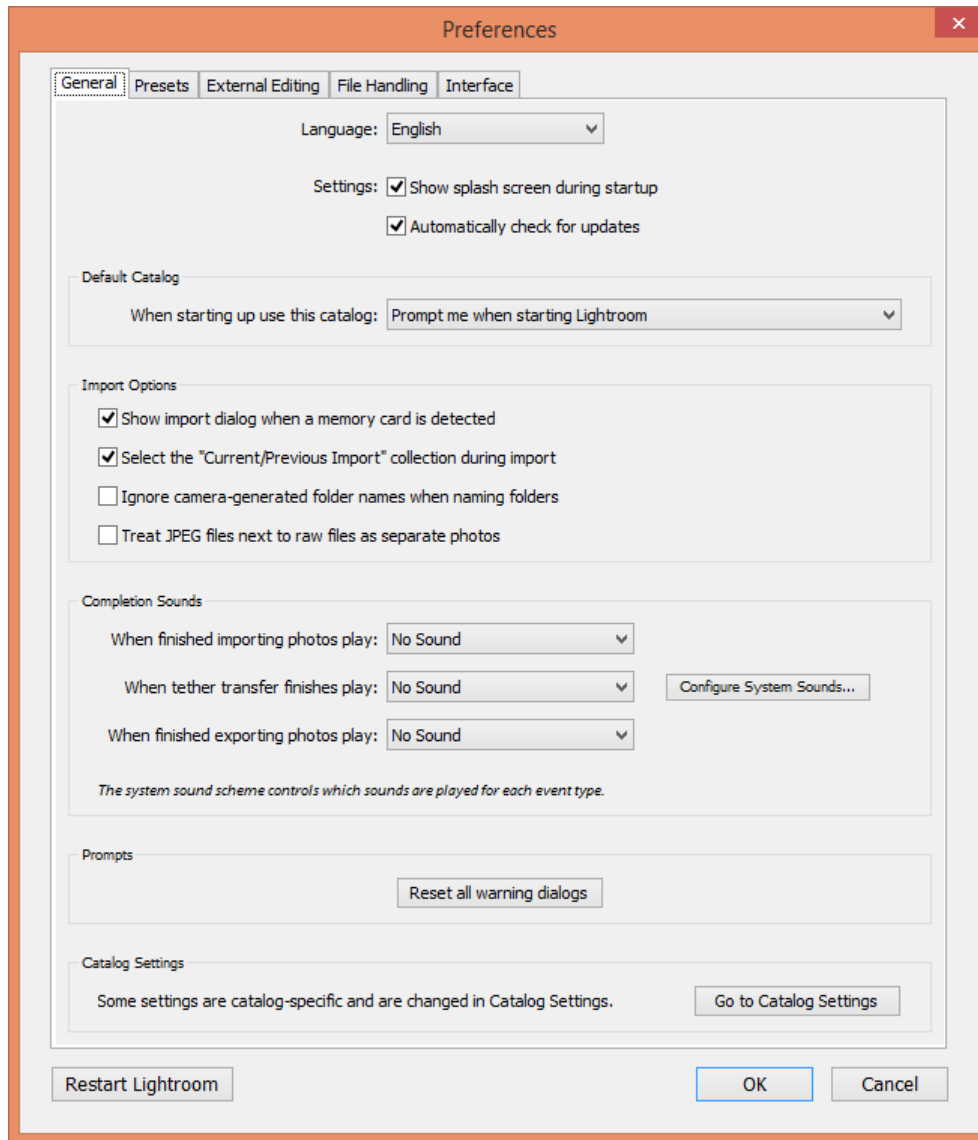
Preferences

General | Presets | External Editing | File Handling | Interface

Language: English

Settings: Show splash screen during startup

Automatically check for updates

Default Catalog

When starting up use this catalog: Prompt me when starting Lightroom

Import Options

Show import dialog when a memory card is detected

Select the "Current/Previous Import" collection during import

Ignore camera-generated folder names when naming folders

Treat JPEG files next to raw files as separate photos

Completion Sounds

When finished importing photos play: No Sound

When tether transfer finishes play: No Sound

Configure System Sounds...

When finished exporting photos play: No Sound

The system sound scheme controls which sounds are played for each event type.

Prompts

Reset all warning dialogs

Catalog Settings

Some settings are catalog-specific and are changed in Catalog Settings.

Go to Catalog Settings

Restart Lightroom

OK

Cancel